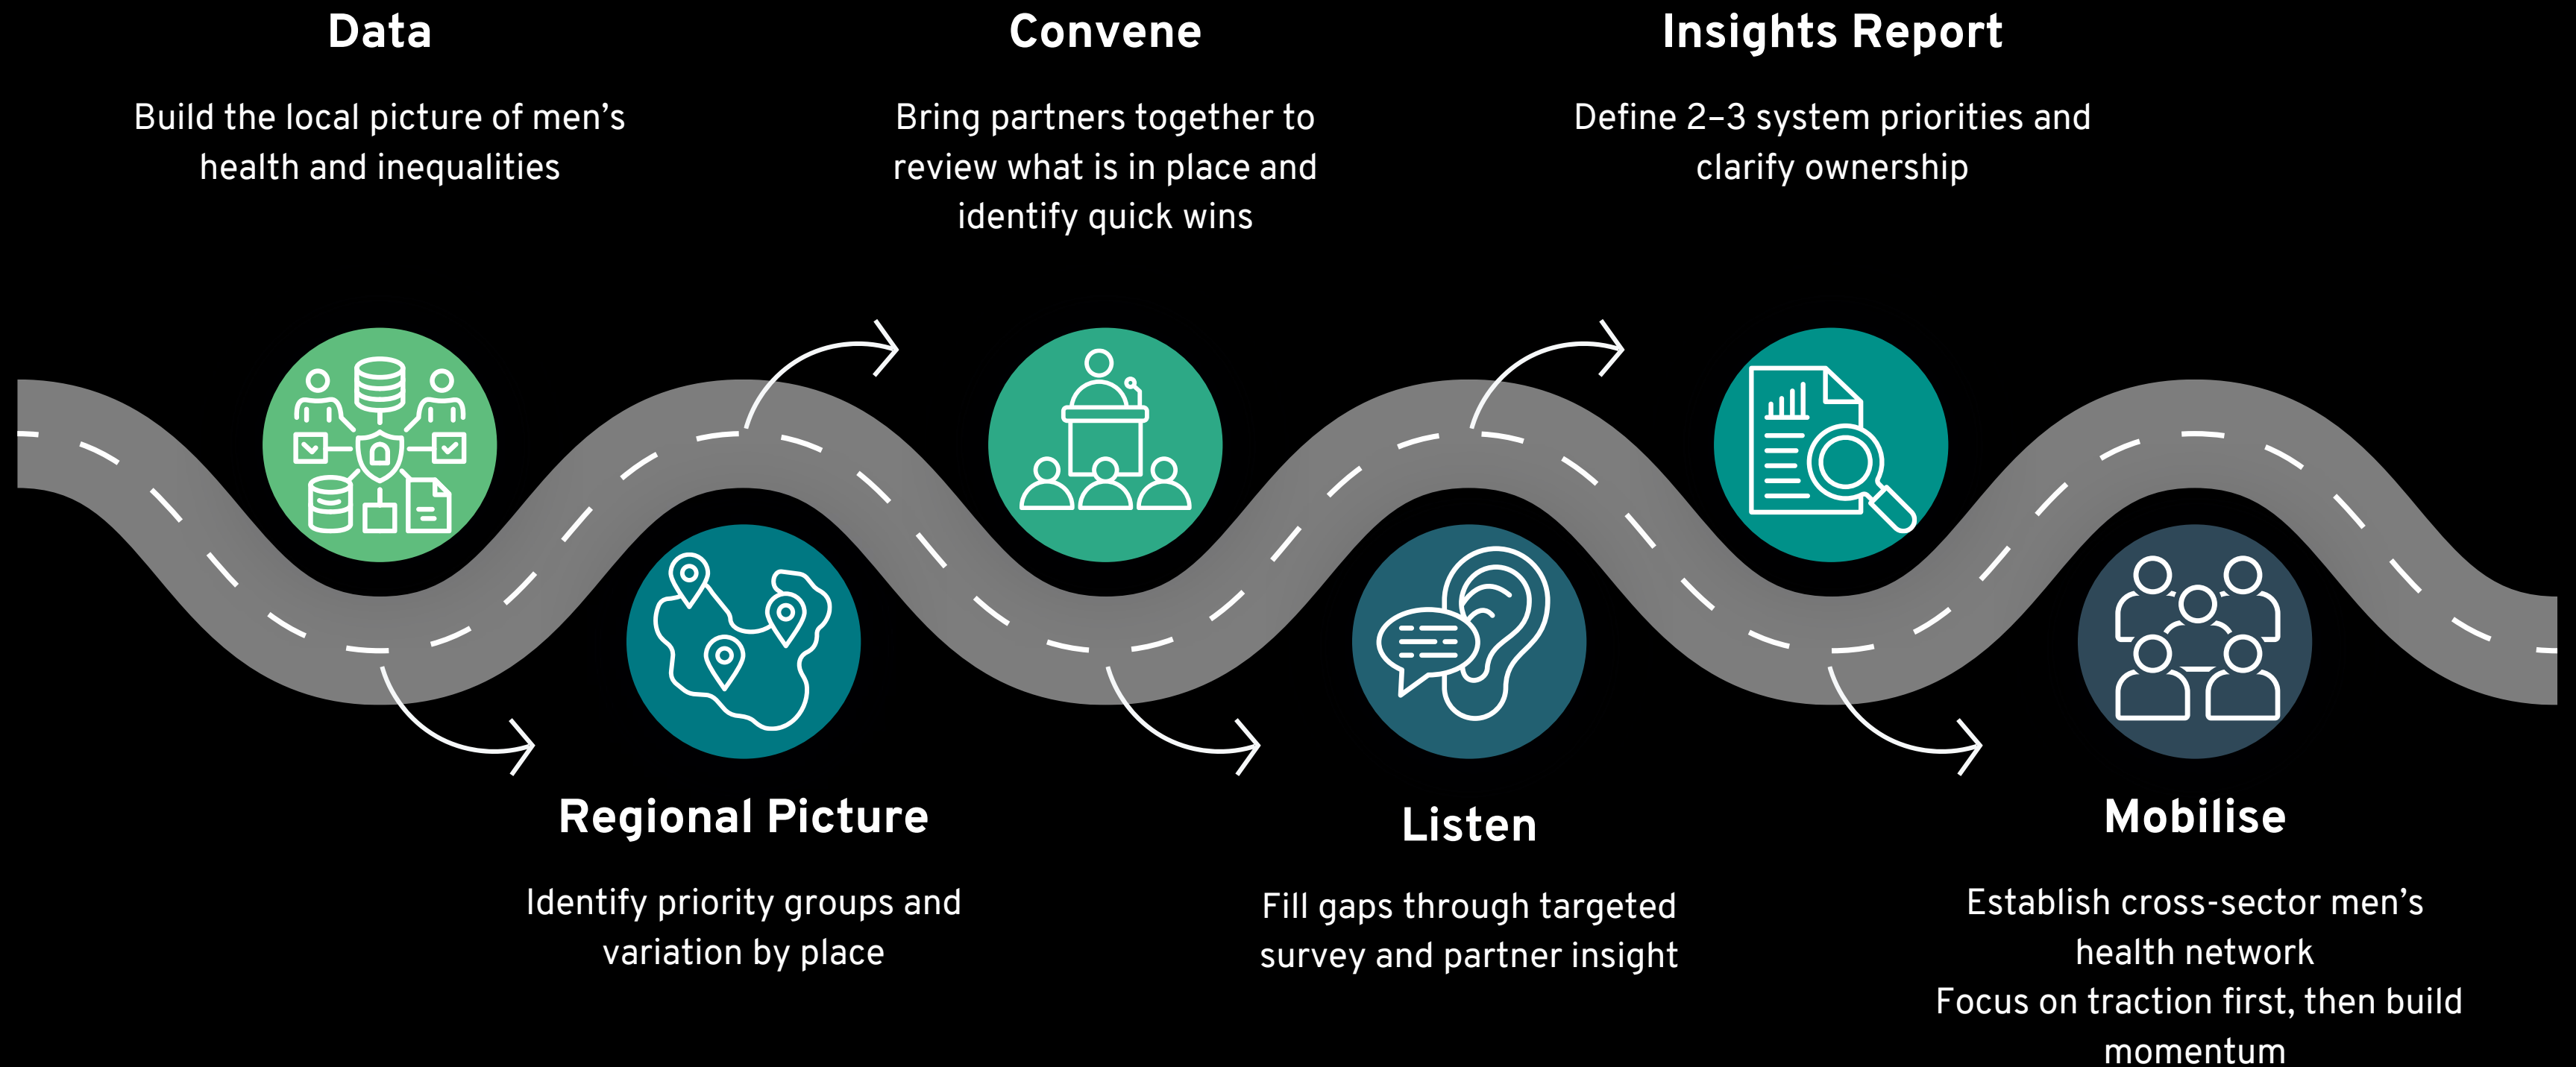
Data

Build the local picture of men’s health and inequalities

Regional Picture

Identify priority groups and variation by place

Convene

Bring partners together to review what is in place and identify quick wins

Listen

Fill gaps through targeted survey and partner insight

Insights Report

Define 2–3 system priorities and clarify ownership

Mobilise

Establish cross-sector men’s health network
Focus on traction first, then build momentum